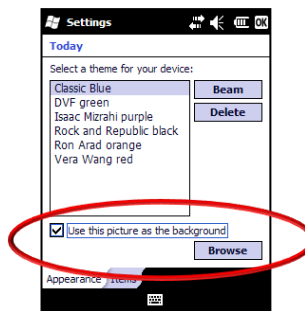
Settings

OK

Today

Select a theme for your device:

Classic Blue
DVF green
Isaac Mizrahi purple
Rock and Republic black
Ron Arad orange
Vera Wang red

Beam

Delete

Use this picture as the background

Browse

Appearance

Items